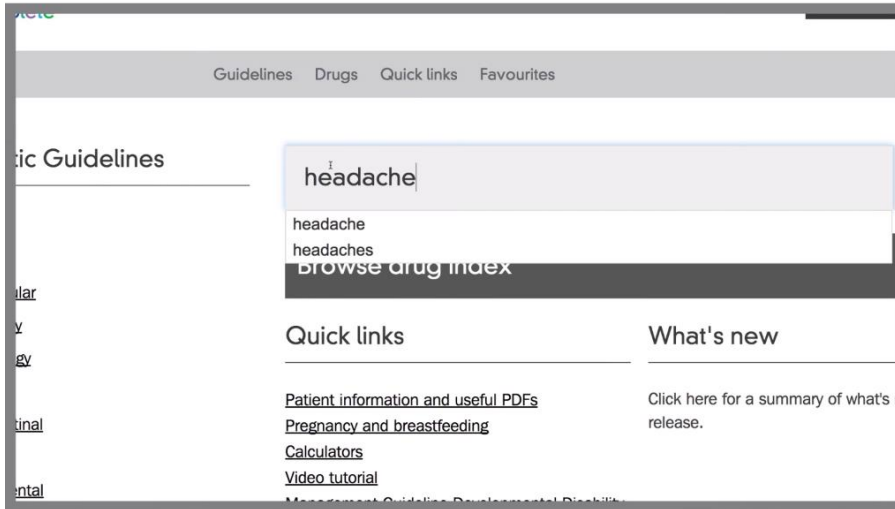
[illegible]

Guidelines Drugs Quick links Favourites

tic Guidelines

headache

headache
headaches

Browse drug index

ılar
y
gy
tinal
ental

Quick links

Patient information and useful PDFs
Pregnancy and breastfeeding
Calculators
Video tutorial
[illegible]

What's new

Click here for a summary of what's
release.